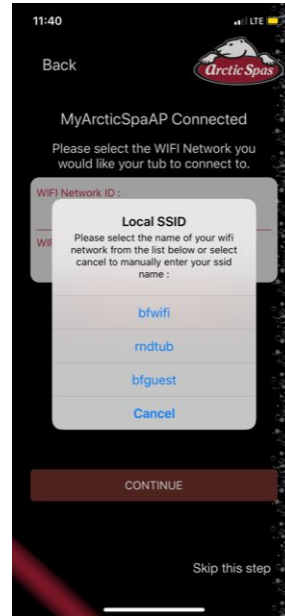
11:40

LTE

Back

Arctic Spas

MyArcticSpaAP Connected

Please select the WIFI Network you would like your tub to connect to.

WIFI Network ID :

WIF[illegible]

Local SSID

Please select the name of your wifi network from the list below or select cancel to manually enter your ssid name :

bfwifi

rndtub

bfguest

Cancel

CONTINUE

Skip this step